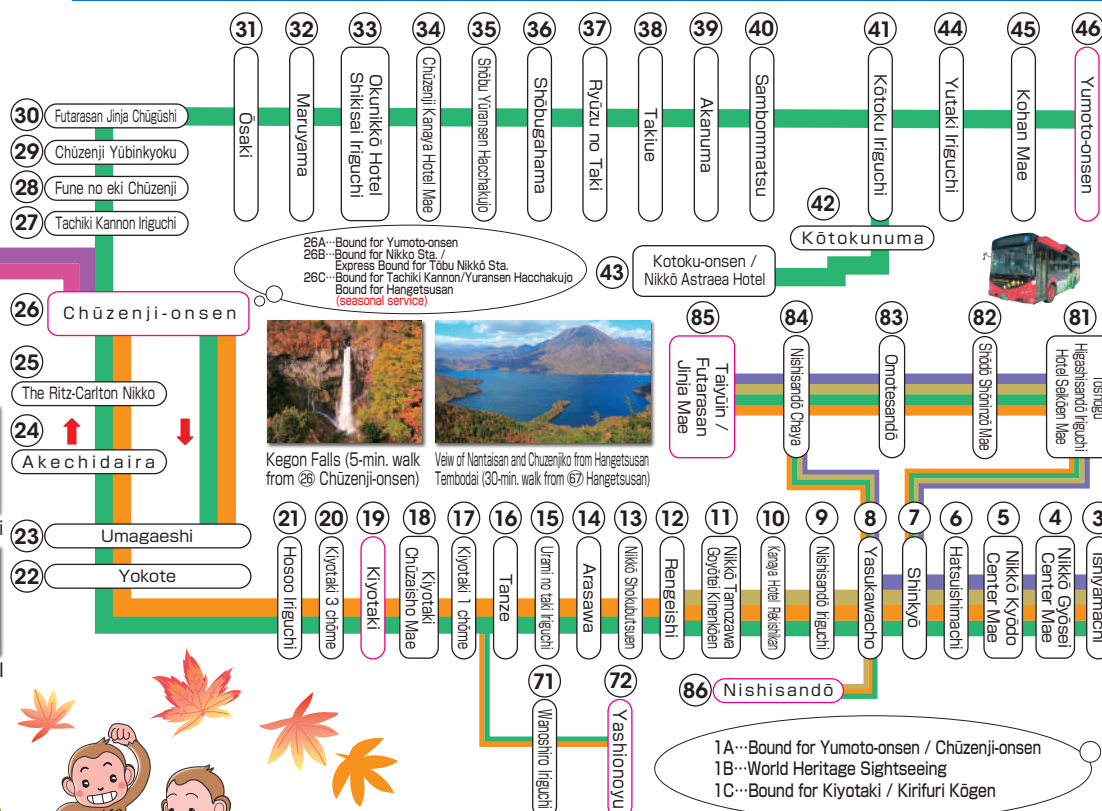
30 Futarasan Jinja Chūgūshi
29 Chūzenji Yūbinkyoku
28 Fune no eki Chūzenji
27 Tachiki Kannon Iriguchi
31 Ōsaki
32 Maruyama
33 Okunikkō Hotel Shikisai Iriguchi
34 Chūzenji Kanaya Hotel Mae
35 Shōbu Yūransen Hacchakujo
36 Shōbugahama
37 Ryūzu no Taki
38 Takiue
39 Akanuma
40 Sambommatsu
41 Kōtoku Iriguchi
44 Yutaki Iriguchi
45 Kohan Mae
46 Yumoto-onsen
42 Kōtokunuma
43 Kotoku-onsen / Nikkō Astraea Hotel

26A…Bound for Yumoto-onsen
26B…Bound for Nikko Sta. / Express Bound for Tōbu Nikkō Sta.
26C…Bound for Tachiki Kannon/Yuransen Hacchakujo Bound for Hangetsusan (seasonal service)

26 Chūzenji-onsen
25 The Ritz-Carlton Nikko
24 Akechidaira
23 Umagaeshi
22 Yokote

Kegon Falls (5-min. walk from ㉖ Chūzenji-onsen)
Veiw of Nantaisan and Chuzenjiko from Hangetsusan Tembodai (30-min. walk from ㊲ Hangetsusan)

85 Taiyūin / Futarasan Jinja Mae
84 Nishisandō Chaya
83 Omotesandō
82 Shōdō Shōninzō Mae
81 Tōshōgū Higashisandō Iriguchi Hotel Seikōen Mae

21 Hosoo Iriguchi
20 Kiyotaki 3 chōme
19 Kiyotaki
18 Kiyotaki Chūzaisho Mae
17 Kiyotaki 1 chōme
16 Tanze
15 Urami no taki Iriguchi
14 Arasawa
13 Nikkō Shokubutsuen
12 Rengeishi
11 Nikkō Tamozawa Goyōtei Kinenkōen
10 Kanaya Hotel Rekishikan
9 Nishisandō Iriguchi
8 Yasukawacho
7 Shinkyō
6 Hatsuishimachi
5 Nikkō Kyōdo Center Mae
4 Nikkō Gyōsei Center Mae
3 Ishiyamachi
71 Wanoshiro Iriguchi
72 Yashionoyu
86 Nishisandō

1A…Bound for Yumoto-onsen / Chūzenji-onsen
1B…World Heritage Sightseeing
1C…Bound for Kiyotaki / Kirifuri Kōgen